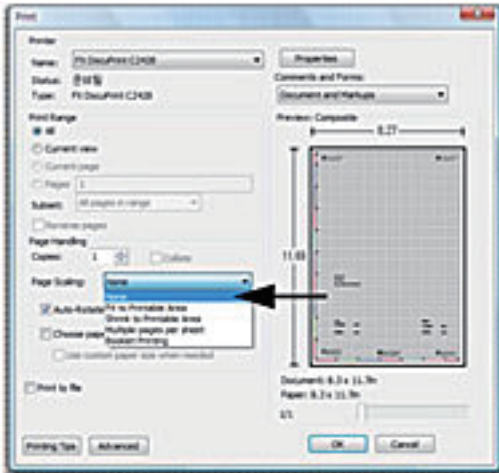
Print

Printer

Name: FX DocuPrint C2428

Properties

Status: 준비됨

Type: FX DocuPrint C2428

Comments and Forms:

Document and Markups

Print Range

All

Current view

Current page

Pages 1

Subset: All pages in range

Reverse pages

Preview: Composite

8.27

11.69

Page Handling

Copies: 1

Collate

Page Scaling: None

None

Fit to Printable Area

Shrink to Printable Area

Multiple pages per sheet

Booklet Printing

Auto-Rotate

Choose page

Use custom paper size when needed

Print to file

Document: 8.3 x 11.7in

Paper: 8.3 x 11.7in

1/1

Printing Tips

Advanced

OK

Cancel